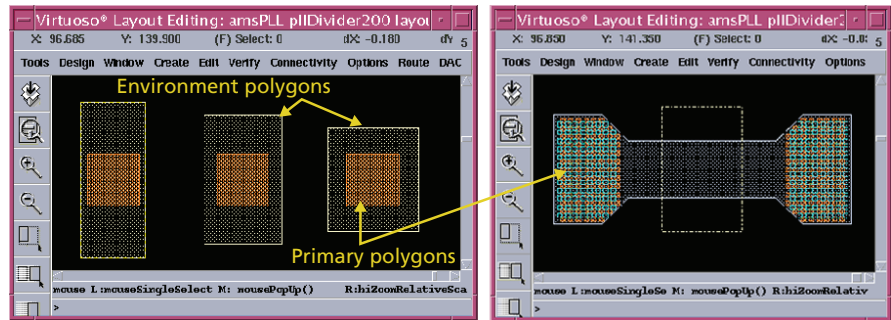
Virtuoso® Layout Editing: amsPLL pllDivider200 layou

X: 96.685 Y: 139.900 (F) Select: 0 dX: -0.180 dY 5

Tools Design Window Create Edit Verify Connectivity Options Route DAC

Environment polygons

Primary polygons

mouse L:mouseSingleSelect M: mousePopUp() R:hiZoomRelativeSca

>

Virtuoso® Layout Editing: amsPLL pllDivider2

X: 96.850 Y: 141.350 (F) Select: 0 dX: -0.0 5

Tools Design Window Create Edit Verify Connectivity Options

mouse L:mouseSingleSe M: mousePopUp() R:hiZoomRelativ

>